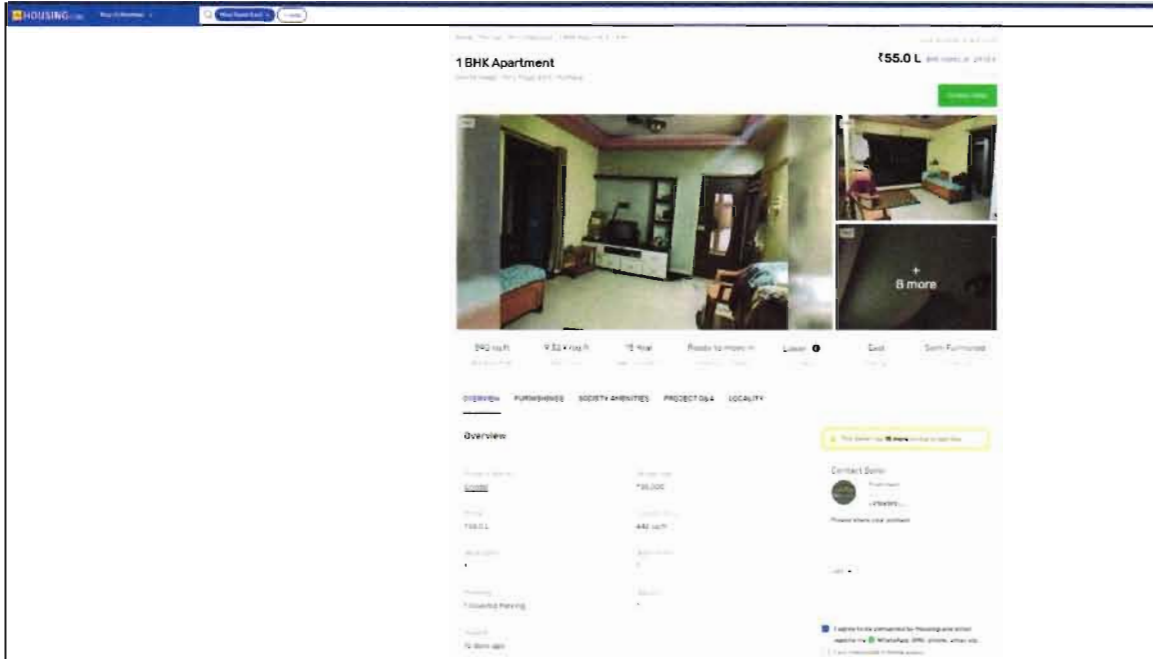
HOUSING.com

1 BHK Apartment

₹55.0 L

+
8 more

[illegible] sq.ft

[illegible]

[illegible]

Ready to move in

Lower

East

Semi Furnished

OVERVIEW FURNISHINGS SOCIETY AMENITIES PROJECT Q&A LOCALITY

Overview

Contact Seller

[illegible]

₹55.0 L

440 sq.ft

1 Covered Parking